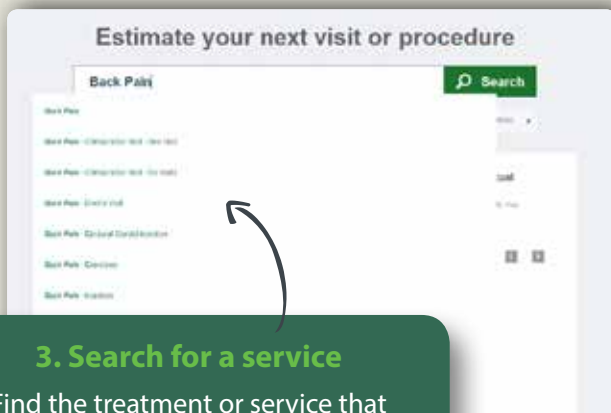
Estimate your next visit or procedure

Back Pain

Search

Back Pain

Back Pain · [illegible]

Back Pain · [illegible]

Back Pain · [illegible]

Back Pain · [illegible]

Back Pain · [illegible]

Back Pain · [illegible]

3. Search for a service

Find the treatment or service that